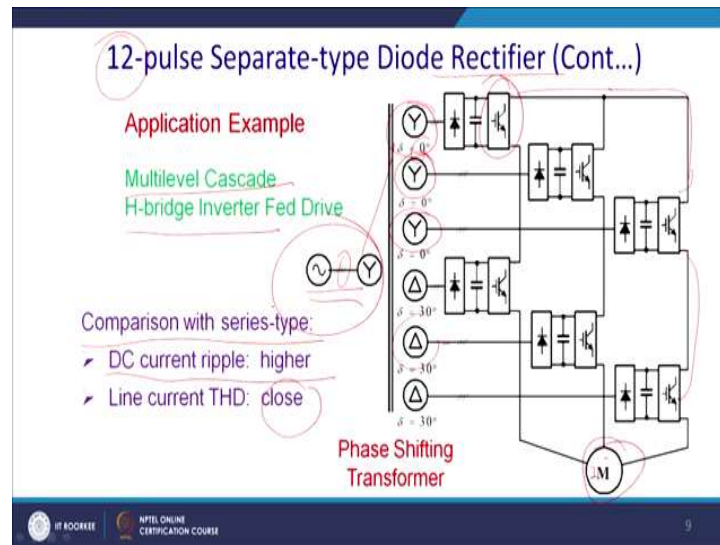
12-pulse Separate-type Diode Rectifier (Cont…)

Application Example

Multilevel Cascade H-bridge Inverter Fed Drive

Comparison with series-type:

DC current ripple: higher

Line current THD: close

Y
$\delta = 0°$
Y
$\delta = 0°$
Y
$\delta = 0°$
Δ
$\delta = 30°$
Δ
$\delta = 30°$
Δ
$\delta = 30°$

Y

M

Phase Shifting Transformer

IIT ROORKEE
NPTEL ONLINE CERTIFICATION COURSE

9